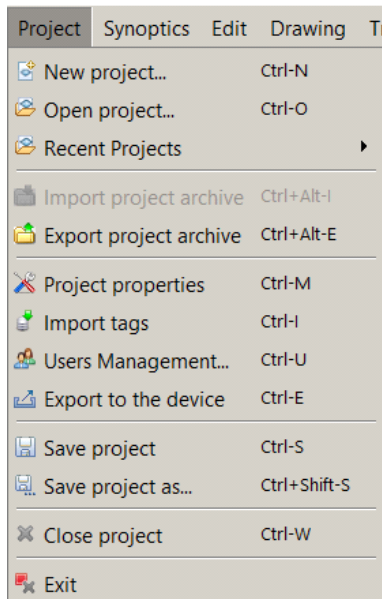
Project Synoptics Edit Drawing T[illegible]

New project... Ctrl-N
Open project... Ctrl-O
Recent Projects

Import project archive Ctrl+Alt-I
Export project archive Ctrl+Alt-E

Project properties Ctrl-M
Import tags Ctrl-I
Users Management... Ctrl-U
Export to the device Ctrl-E

Save project Ctrl-S
Save project as... Ctrl+Shift-S

Close project Ctrl-W

Exit